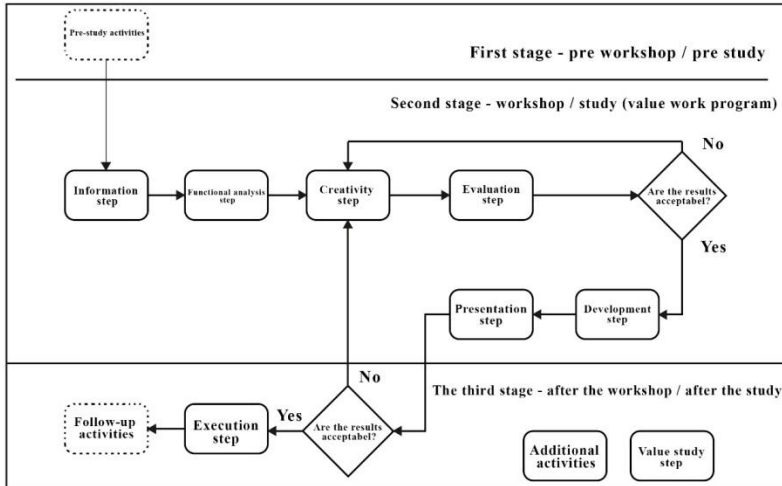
Pre-study activities

First stage - pre workshop / pre study

Second stage - workshop / study (value work program)

Information step

Functional analysis step

Creativity step

Evaluation step

Are the results acceptabel?

No

Yes

Development step

Presentation step

No

The third stage - after the workshop / after the study

Follow-up activities

Execution step

Yes

Are the results acceptabel?

Additional activities

Value study step